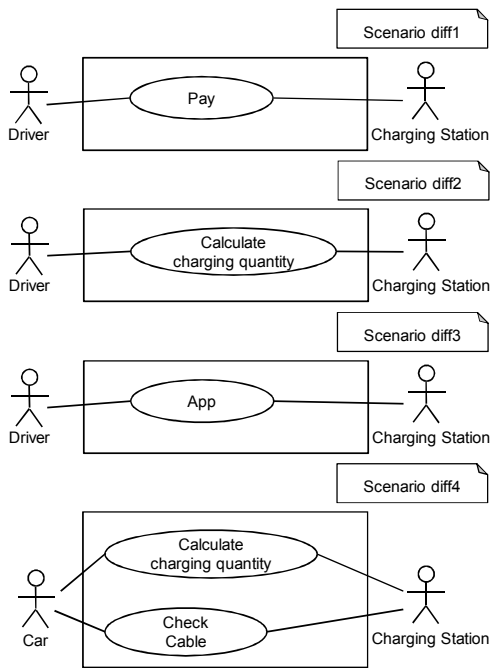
Scenario diff1

Driver

Pay

Charging Station

Scenario diff2

Driver

Calculate charging quantity

Charging Station

Scenario diff3

Driver

App

Charging Station

Scenario diff4

Car

Calculate charging quantity

Check Cable

Charging Station